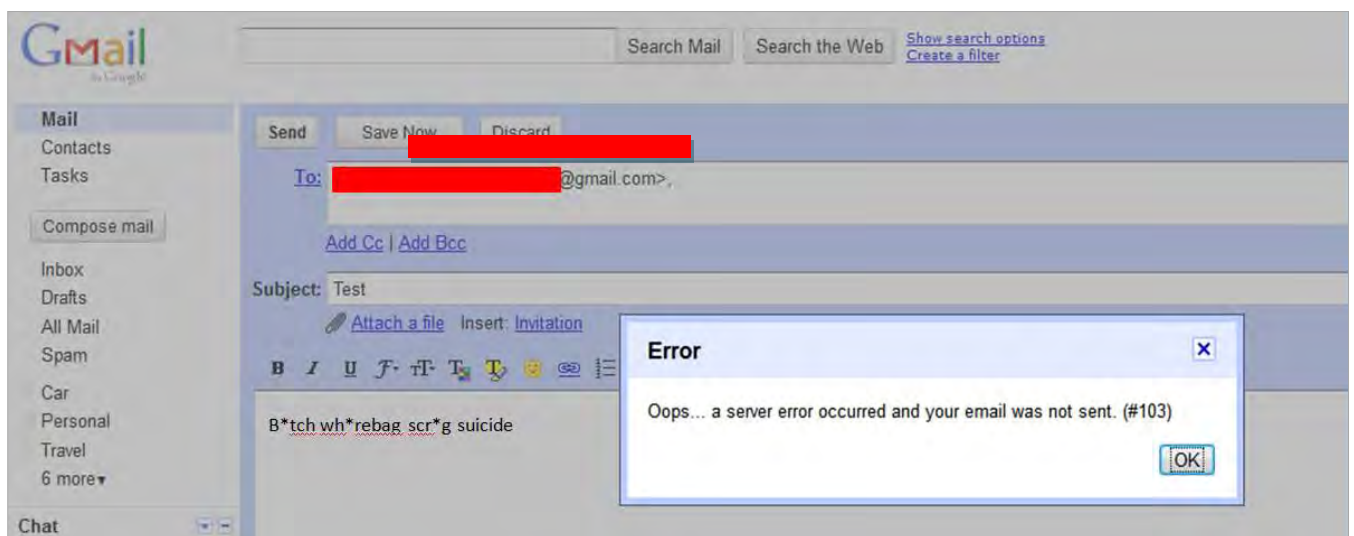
Gmail
by Google

Search Mail Search the Web Show search options
Create a filter

Mail
Contacts
Tasks

Compose mail

Inbox
Drafts
All Mail
Spam

Car
Personal
Travel
6 more▾

Chat

Send Save Now Discard

To: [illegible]@gmail.com>,

Add Cc | Add Bcc

Subject: Test

Attach a file Insert: Invitation

B I U

B*tch wh*rebag scr*g suicide

Error

Oops... a server error occurred and your email was not sent. (#103)

OK